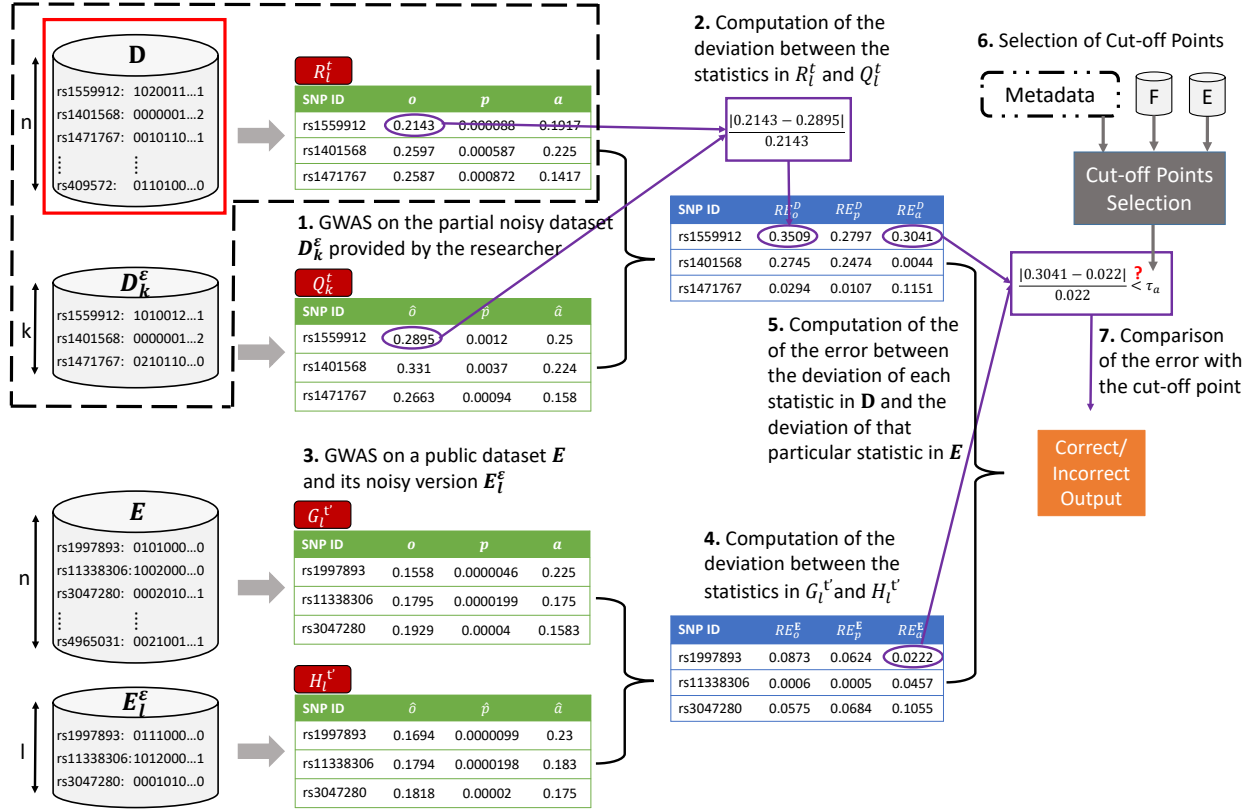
$\mathbf{D}$

n

rs1559912: 1020011...1
rs1401568: 0000001...2
rs1471767: 0010110...1
⋮ ⋮
rs409572: 0110100...0

$R_l^t$

| SNP ID | $o$ | $p$ | $a$ |
|---|---|---|---|
| rs1559912 | 0.2143 | 0.000088 | 0.1917 |
| rs1401568 | 0.2597 | 0.000587 | 0.225 |
| rs1471767 | 0.2587 | 0.000872 | 0.1417 |

**2.** Computation of the deviation between the statistics in $R_l^t$ and $Q_l^t$

$\frac{|0.2143 - 0.2895|}{0.2143}$

**6.** Selection of Cut-off Points

Metadata

F

E

Cut-off Points Selection

**1.** GWAS on the partial noisy dataset $D_k^\varepsilon$ provided by the researcher

$D_k^\varepsilon$

k

rs1559912: 1010012...1
rs1401568: 0000001...2
rs1471767: 0210110...0

$Q_k^t$

| SNP ID | $\hat{o}$ | $\hat{p}$ | $\hat{a}$ |
|---|---|---|---|
| rs1559912 | 0.2895 | 0.0012 | 0.25 |
| rs1401568 | 0.331 | 0.0037 | 0.224 |
| rs1471767 | 0.2663 | 0.00094 | 0.158 |

| SNP ID | $RE_o^D$ | $RE_p^D$ | $RE_a^D$ |
|---|---|---|---|
| rs1559912 | 0.3509 | 0.2797 | 0.3041 |
| rs1401568 | 0.2745 | 0.2474 | 0.0044 |
| rs1471767 | 0.0294 | 0.0107 | 0.1151 |

$\frac{|0.3041 - 0.022|}{0.022} < \tau_a$ ?

**7.** Comparison of the error with the cut-off point

**5.** Computation of the of the error between the deviation of each statistic in $\mathbf{D}$ and the deviation of that particular statistic in $\boldsymbol{E}$

Correct/ Incorrect Output

**3.** GWAS on a public dataset $\boldsymbol{E}$ and its noisy version $\boldsymbol{E_l^\varepsilon}$

$\boldsymbol{E}$

n

rs1997893: 0101000...0
rs11338306: 1002000...0
rs3047280: 0002010...1
⋮ ⋮
rs4965031: 0021001...1

$G_l^{t'}$

| SNP ID | $o$ | $p$ | $a$ |
|---|---|---|---|
| rs1997893 | 0.1558 | 0.0000046 | 0.225 |
| rs11338306 | 0.1795 | 0.0000199 | 0.175 |
| rs3047280 | 0.1929 | 0.00004 | 0.1583 |

**4.** Computation of the deviation between the statistics in $G_l^{t'}$ and $H_l^{t'}$

| SNP ID | $RE_o^E$ | $RE_p^E$ | $RE_a^E$ |
|---|---|---|---|
| rs1997893 | 0.0873 | 0.0624 | 0.0222 |
| rs11338306 | 0.0006 | 0.0005 | 0.0457 |
| rs3047280 | 0.0575 | 0.0684 | 0.1055 |

$\boldsymbol{E_l^\varepsilon}$

l

rs1997893: 0111000...0
rs11338306: 1012000...1
rs3047280: 0001010...0

$H_l^{t'}$

| SNP ID | $\hat{o}$ | $\hat{p}$ | $\hat{a}$ |
|---|---|---|---|
| rs1997893 | 0.1694 | 0.0000099 | 0.23 |
| rs11338306 | 0.1794 | 0.0000198 | 0.183 |
| rs3047280 | 0.1818 | 0.00002 | 0.175 |